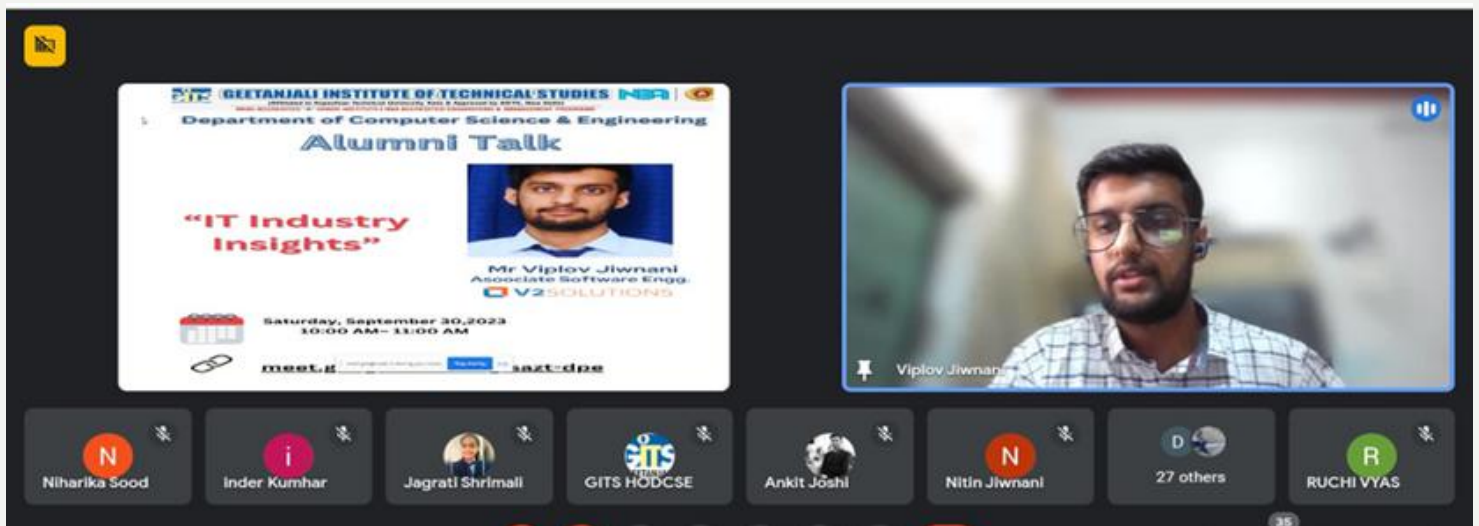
GEETANJALI INSTITUTE OF TECHNICAL STUDIES

Department of Computer Science & Engineering

Alumni Talk

"IT Industry Insights"

Mr Viplov Jiwnani
Associate Software Engg.
V2SOLUTIONS

Saturday, September 30,2023
10:00 AM– 11:00 AM

meet.g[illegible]azt-dpe

Viplov Jiwnani

N
Niharika Sood

i
Inder Kumhar

Jagrati Shrimali

GITS HODCSE

Ankit Joshi

N
Nitin Jiwnani

D
27 others

R
RUCHI VYAS

35